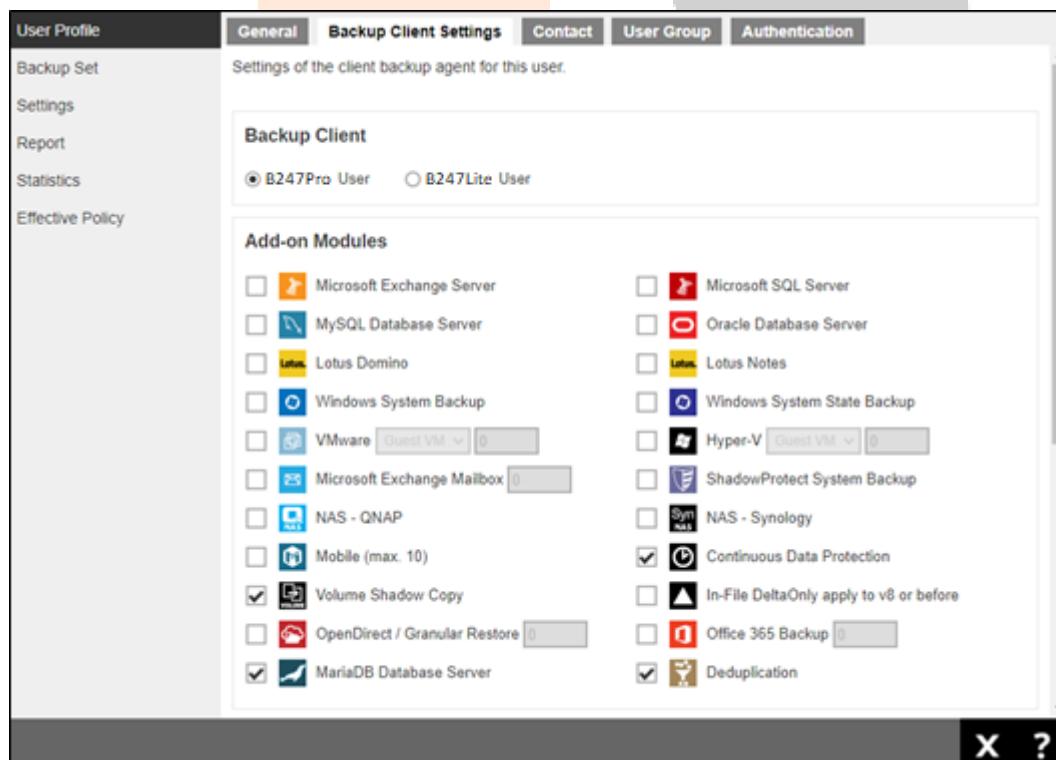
User Profile
Backup Set
Settings
Report
Statistics
Effective Policy

General | Backup Client Settings | Contact | User Group | Authentication

Settings of the client backup agent for this user.

Backup Client

B247Pro User   B247Lite User

Add-on Modules

Microsoft Exchange Server
MySQL Database Server
Lotus Domino
Windows System Backup
VMware Guest VM 0
Microsoft Exchange Mailbox 0
NAS - QNAP
Mobile (max. 10)
Volume Shadow Copy
OpenDirect / Granular Restore 0
MariaDB Database Server

Microsoft SQL Server
Oracle Database Server
Lotus Notes
Windows System State Backup
Hyper-V Guest VM 0
ShadowProtect System Backup
NAS - Synology
Continuous Data Protection
In-File DeltaOnly apply to v8 or before
Office 365 Backup 0
Deduplication

X ?